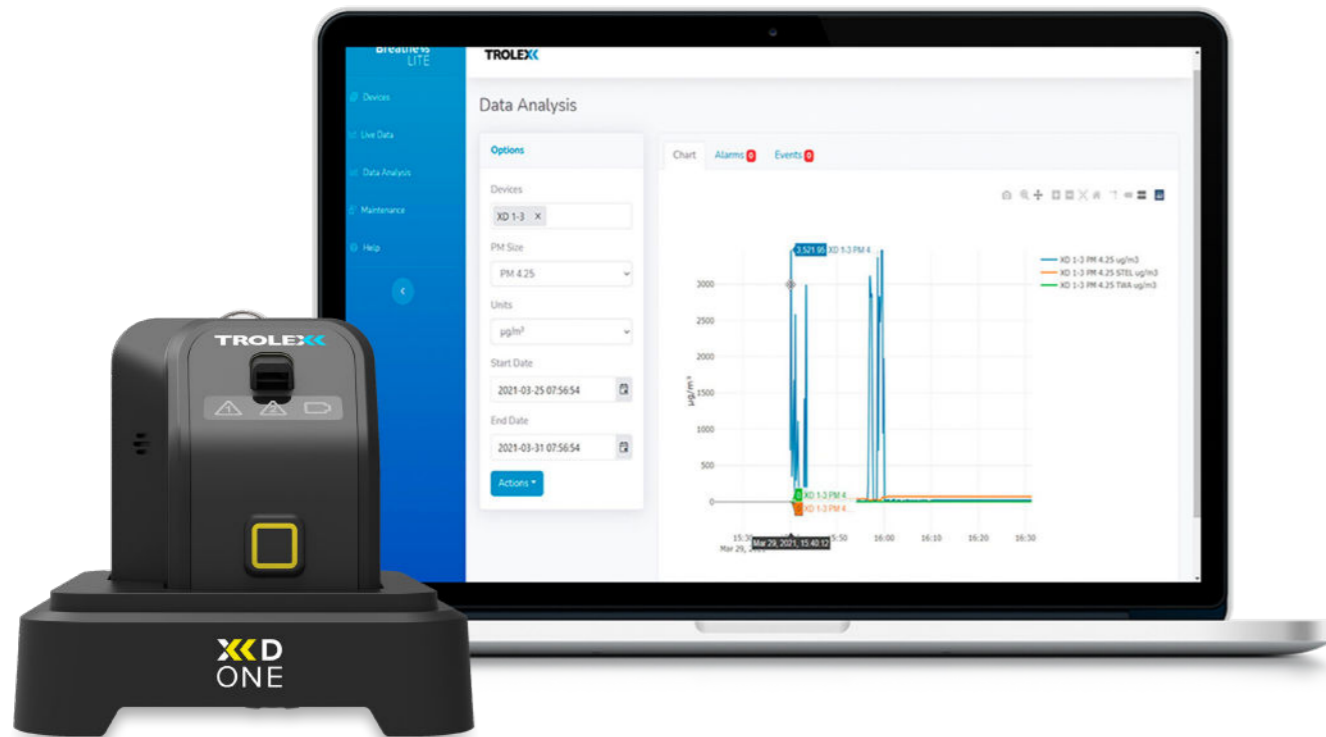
BreatheVS LITE

Devices
Live Data
Data Analysis
Maintenance
Help

TROLEX

Data Analysis

Options

Devices
XD 1-3 ×

PM Size
PM 4.25

Units
µg/m³

Start Date
2021-03-25 07:56:54

End Date
2021-03-31 07:56:54

Actions

Chart Alarms 0 Events 0

3,521.95 XD 1-3 PM 4

XD 1-3 PM 4.25 ug/m3
XD 1-3 PM 4.25 STEL ug/m3
XD 1-3 PM 4.25 TWA ug/m3

3000
2500
2000
1500
1000
500
0

µg/m³

XD 1-3 PM 4...
XD 1-3 PM 4...

15:30
Mar 29,
Mar 29, 2021, 15:40:12
15:50
16:00
16:10
16:20
16:30

TROLEX

XD ONE